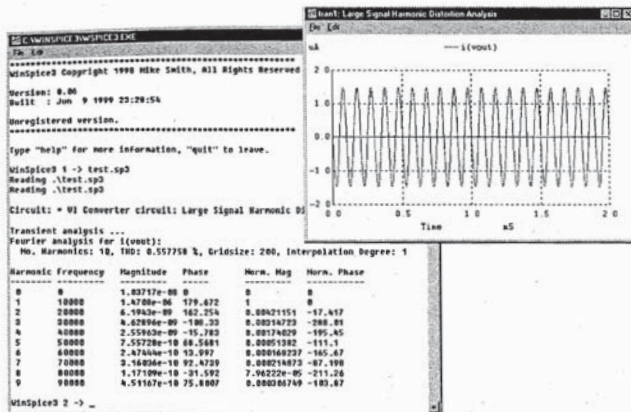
C:\WINSPICE3\WSPICE3.EXE
File Edit
WinSpice3 Copyright 1998 Mike Smith, All Rights Reserved

Version: 0.06
Built : Jun 9 1999 23:20:54

Unregistered version.

Type "help" for more information, "quit" to leave.

WinSpice3 1 -> test.sp3
Reading .\test.sp3
Reading .\test.sp3

Circuit: * VI Converter circuit: Large Signal Harmonic Di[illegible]

Transient analysis ...
Fourier analysis for i(vout):
No. Harmonics: 10, THD: 0.557758 %, Gridsize: 200, Interpolation Degree: 1

| Harmonic | Frequency | Magnitude | Phase | Norm. Mag | Norm. Phase |
|---|---|---|---|---|---|
| 0 | 0 | 1.83717e-08 | 0 | 0 | 0 |
| 1 | 10000 | 1.4708e-06 | 179.672 | 1 | 0 |
| 2 | 20000 | 6.1943e-09 | 162.254 | 0.00421151 | -17.417 |
| 3 | 30000 | 4.62896e-09 | -108.33 | 0.00314723 | -288.01 |
| 4 | 40000 | 2.55963e-09 | -15.783 | 0.00174029 | -195.45 |
| 5 | 50000 | 7.55720e-10 | 68.5681 | 0.00051382 | -111.1 |
| 6 | 60000 | 2.47444e-10 | 13.997 | 0.000168237 | -165.67 |
| 7 | 70000 | 3.16034e-10 | 92.4739 | 0.000214873 | -87.198 |
| 8 | 80000 | 1.17109e-10 | -31.592 | 7.96222e-05 | -211.26 |
| 9 | 90000 | 4.51167e-10 | 75.8807 | 0.000306749 | -103.87 |

WinSpice3 2 -> _

tran1: Large Signal Harmonic Distortion Analysis
File Edit
mA
— i(vout)
2.0
1.0
0.0
-1.0
-2.0
0.0
0.5
1.0
1.5
2.0
Time
mS